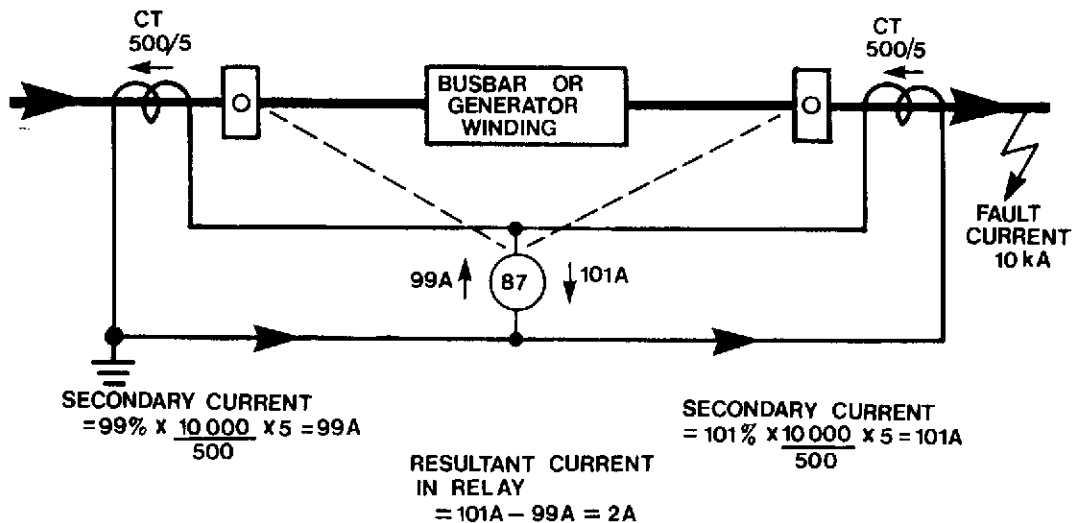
CT 500/5

CT 500/5

BUSBAR OR GENERATOR WINDING

FAULT CURRENT 10 kA

99A

87

101A

SECONDARY CURRENT $= 99\% \times \frac{10\,000}{500} \times 5 = 99A$

SECONDARY CURRENT $= 101\% \times \frac{10\,000}{500} \times 5 = 101A$

RESULTANT CURRENT IN RELAY $= 101A - 99A = 2A$